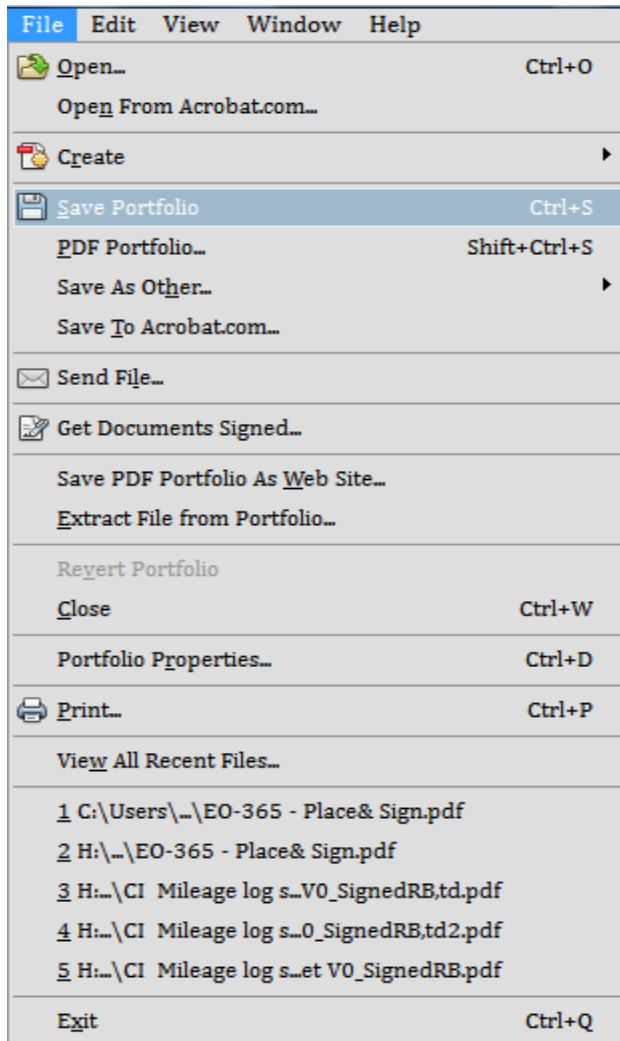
File Edit View Window Help

Open... Ctrl+O
Open From Acrobat.com...

Create

Save Portfolio Ctrl+S
PDF Portfolio... Shift+Ctrl+S
Save As Other...
Save To Acrobat.com...

Send File...

Get Documents Signed...

Save PDF Portfolio As Web Site...
Extract File from Portfolio...

Revert Portfolio
Close Ctrl+W

Portfolio Properties... Ctrl+D

Print... Ctrl+P

View All Recent Files...

1 C:\Users\...\EO-365 - Place& Sign.pdf
2 H:\...\EO-365 - Place& Sign.pdf
3 H:...\CI Mileage log s...V0_SignedRB,td.pdf
4 H:...\CI Mileage log s...0_SignedRB,td2.pdf
5 H:...\CI Mileage log s...et V0_SignedRB.pdf

Exit Ctrl+Q